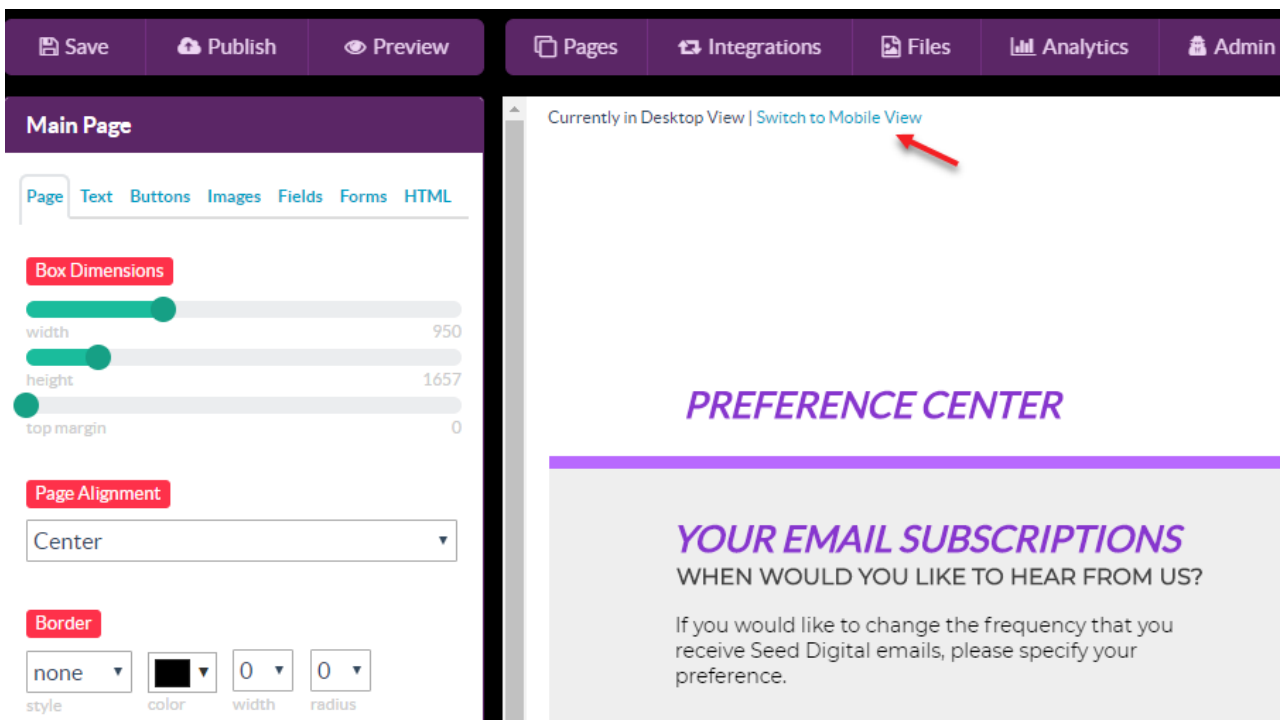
Save Publish Preview

Pages Integrations Files Analytics Admin

Main Page

Page Text Buttons Images Fields Forms HTML

Box Dimensions

width 950

height 1657

top margin 0

Page Alignment

Center

Border

none style

color

0 width

0 radius

Currently in Desktop View | Switch to Mobile View

PREFERENCE CENTER

YOUR EMAIL SUBSCRIPTIONS

WHEN WOULD YOU LIKE TO HEAR FROM US?

If you would like to change the frequency that you receive Seed Digital emails, please specify your preference.